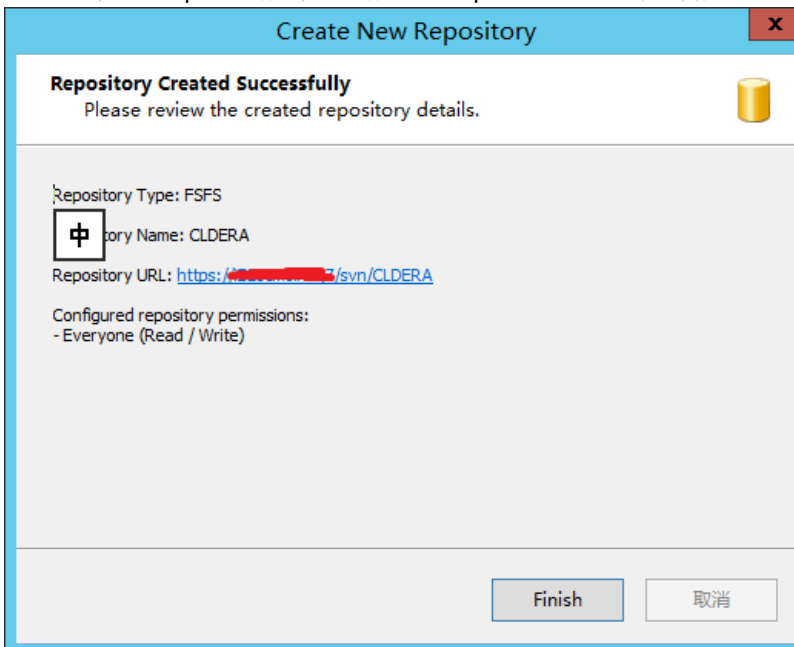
Create New Repository

x

Repository Created Successfully
Please review the created repository details.

Repository Type: FSFS

中 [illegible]tory Name: CLDERA

Repository URL: https://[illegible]/svn/CLDERA

Configured repository permissions:
- Everyone (Read / Write)

Finish

取消